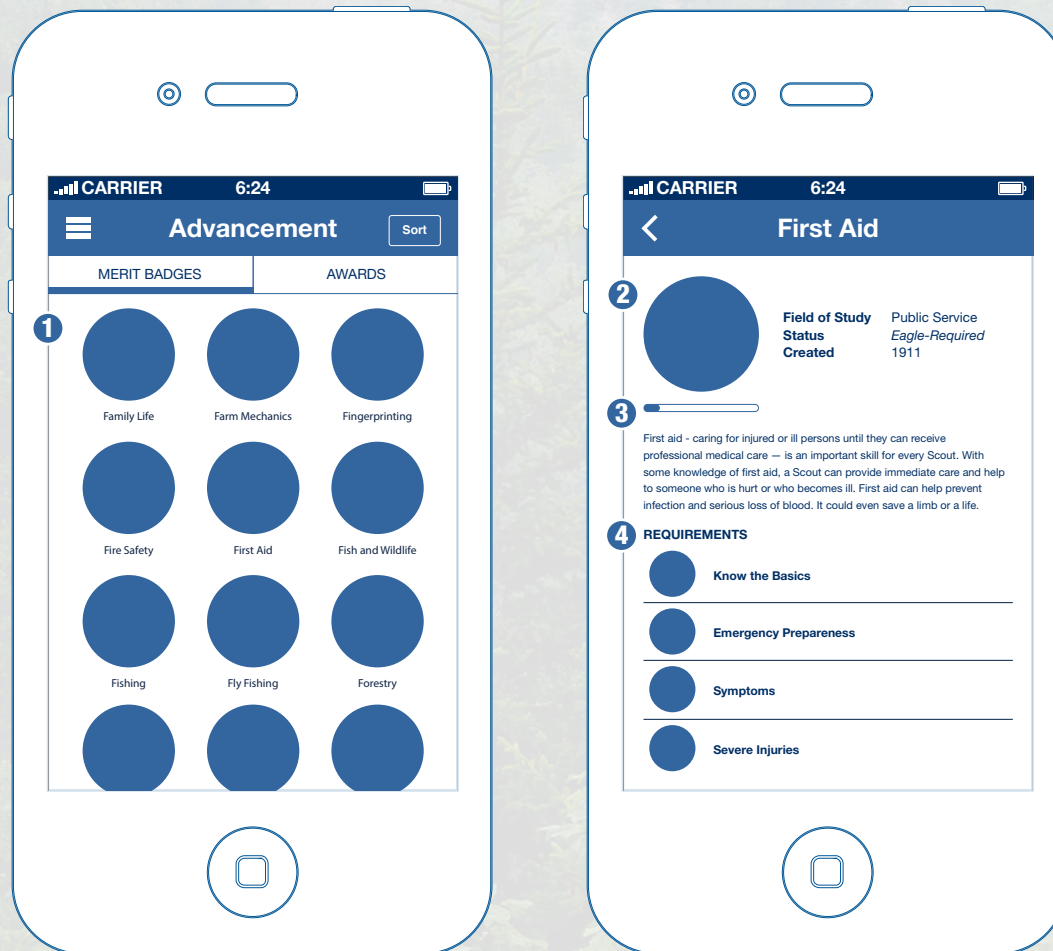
CARRIER 6:24

Advancement

Sort

MERIT BADGES

AWARDS

1

Family Life

Farm Mechanics

Fingerprinting

Fire Safety

First Aid

Fish and Wildlife

Fishing

Fly Fishing

Forestry

CARRIER 6:24

First Aid

2

| | |
|---|---|
| **Field of Study** | Public Service |
| **Status** | *Eagle-Required* |
| **Created** | 1911 |

3

First aid - caring for injured or ill persons until they can receive professional medical care — is an important skill for every Scout. With some knowledge of first aid, a Scout can provide immediate care and help to someone who is hurt or who becomes ill. First aid can help prevent infection and serious loss of blood. It could even save a limb or a life.

4 REQUIREMENTS

Know the Basics

Emergency Prepareness

Symptoms

Severe Injuries